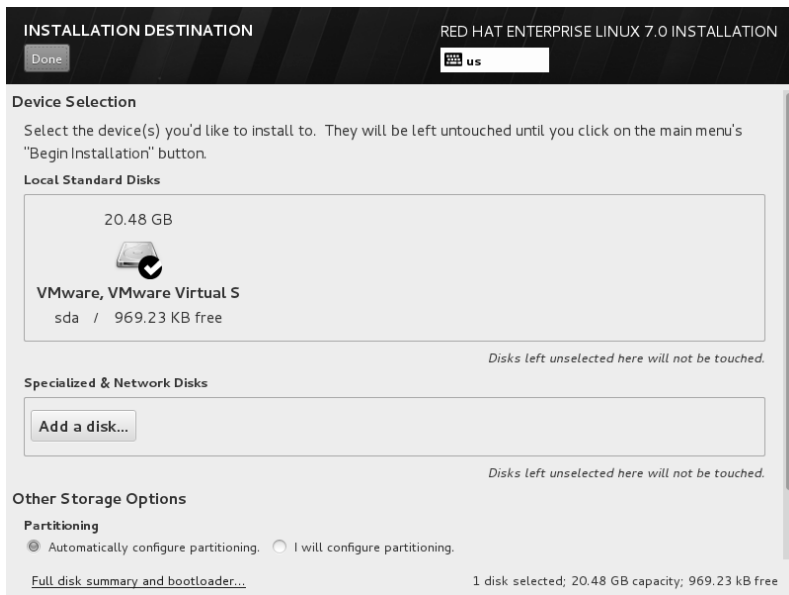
INSTALLATION DESTINATION

Done

RED HAT ENTERPRISE LINUX 7.0 INSTALLATION

us

Device Selection

Select the device(s) you'd like to install to. They will be left untouched until you click on the main menu's "Begin Installation" button.

Local Standard Disks

20.48 GB

VMware, VMware Virtual S

sda / 969.23 KB free

Disks left unselected here will not be touched.

Specialized & Network Disks

Add a disk...

Disks left unselected here will not be touched.

Other Storage Options

Partitioning

Automatically configure partitioning. I will configure partitioning.

Full disk summary and bootloader...

1 disk selected; 20.48 GB capacity; 969.23 kB free